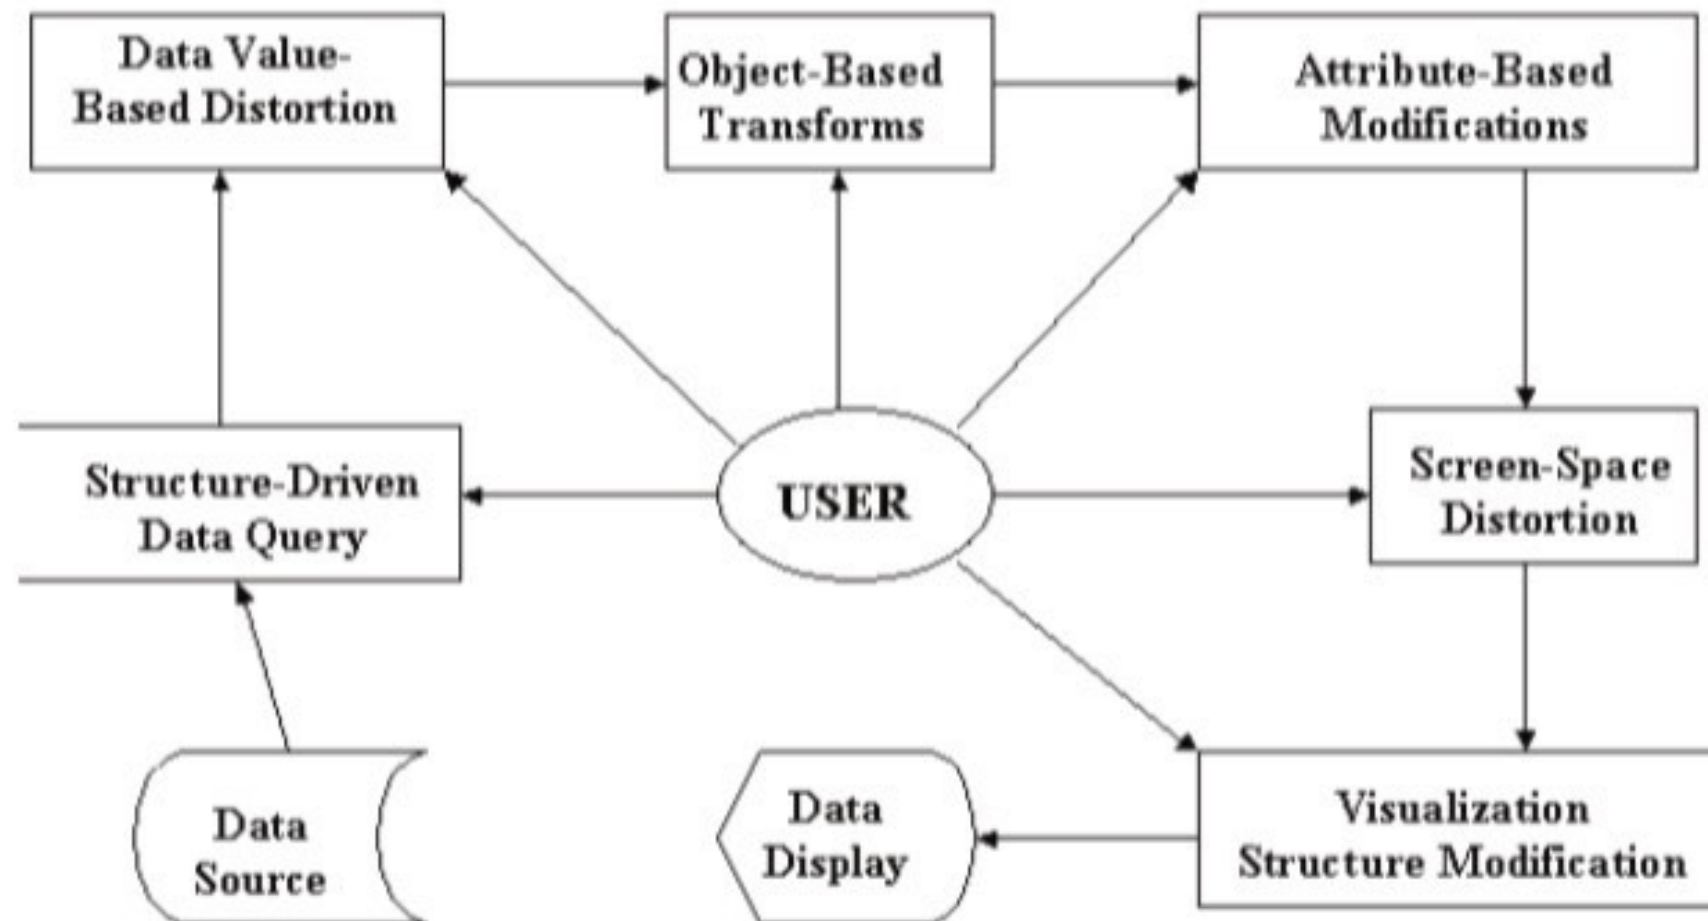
Data Value-Based Distortion

Object-Based Transforms

Attribute-Based Modifications

Structure-Driven Data Query

USER

Screen-Space Distortion

Data Source

Data Display

Visualization Structure Modification